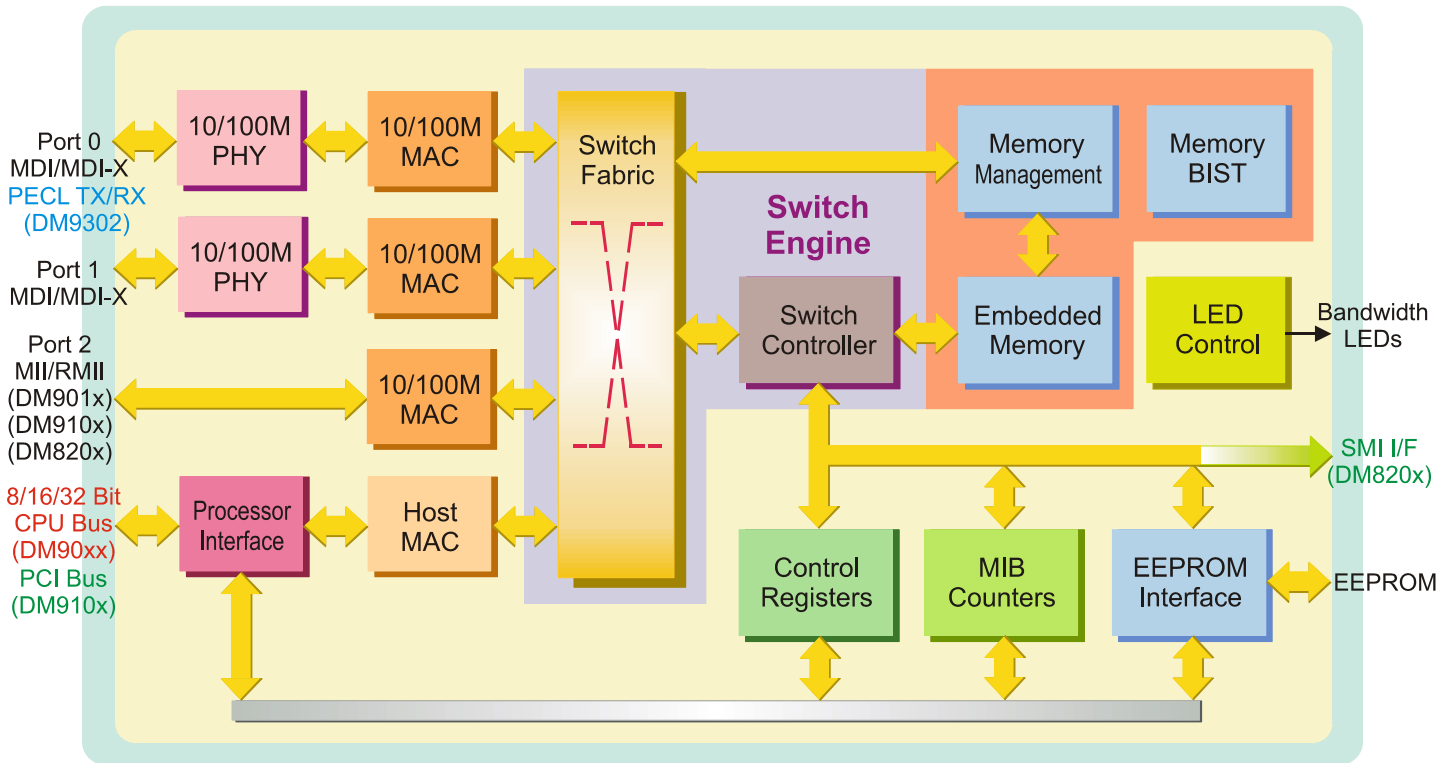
Port 0
MDI/MDI-X
PECL TX/RX
(DM9302)

Port 1
MDI/MDI-X

Port 2
MII/RMII
(DM901x)
(DM910x)
(DM820x)

8/16/32 Bit
CPU Bus
(DM90xx)
PCI Bus
(DM910x)

10/100M PHY

10/100M MAC

10/100M PHY

10/100M MAC

10/100M MAC

Processor Interface

Host MAC

Switch Fabric

Switch Engine

Switch Controller

Memory Management

Memory BIST

Embedded Memory

LED Control

Bandwidth LEDs

SMI I/F
(DM820x)

Control Registers

MIB Counters

EEPROM Interface

EEPROM